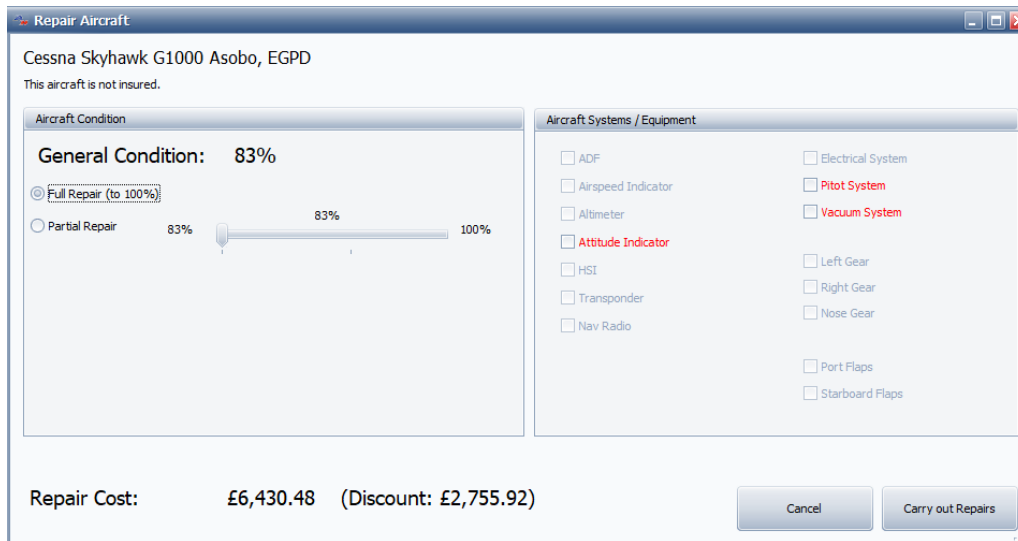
Repair Aircraft

Cessna Skyhawk G1000 Asobo, EGPD

This aircraft is not insured.

Aircraft Condition

General Condition: 83%

Full Repair (to 100%)

Partial Repair 83% 83% 100%

Aircraft Systems / Equipment

ADF
Airspeed Indicator
Altimeter
Attitude Indicator
HSI
Transponder
Nav Radio

Electrical System
Pitot System
Vacuum System

Left Gear
Right Gear
Nose Gear

Port Flaps
Starboard Flaps

Repair Cost: £6,430.48 (Discount: £2,755.92)

Cancel

Carry out Repairs